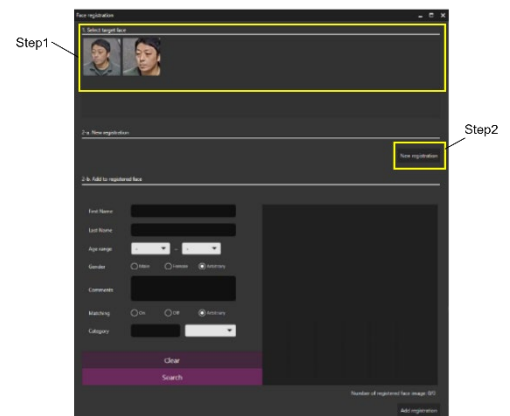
Face registration

Step1

1. Select target face

2-a. New registration

Step2

New registration

2-b. Add to registered face

First Name

Last Name

Age range

-

Gender

Male

Female

Arbitrary

Comments

Matching

On

Off

Arbitrary

Category

Clear

Search

Number of registered face image: 0/5

Add registration